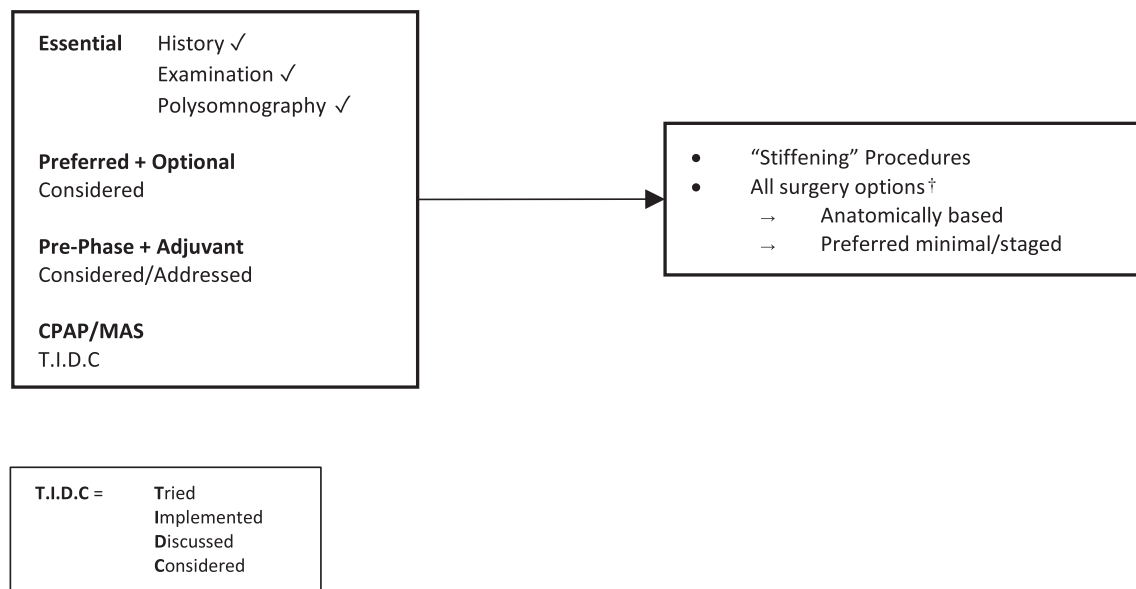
Essential History ✓
Examination ✓
Polysomnography ✓

Preferred + Optional
Considered

Pre-Phase + Adjuvant
Considered/Addressed

CPAP/MAS
T.I.D.C

- "Stiffening" Procedures
- All surgery options†
→ Anatomically based
→ Preferred minimal/staged

T.I.D.C = Tried
Implemented
Discussed
Considered